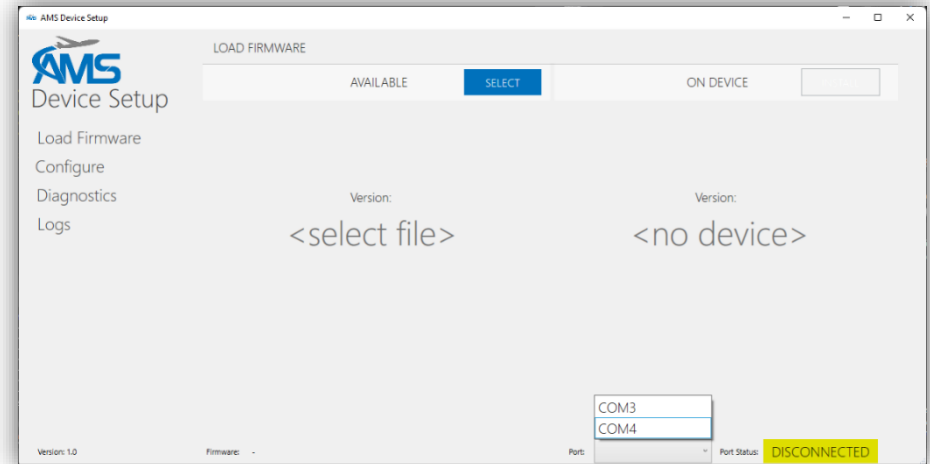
AMS Device Setup

AMS
Device Setup

LOAD FIRMWARE

AVAILABLE SELECT

ON DEVICE

Load Firmware
Configure
Diagnostics
Logs

Version:
<select file>

Version:
<no device>

COM3
COM4

Version: 1.0 Firmware: - Port: Port Status: DISCONNECTED